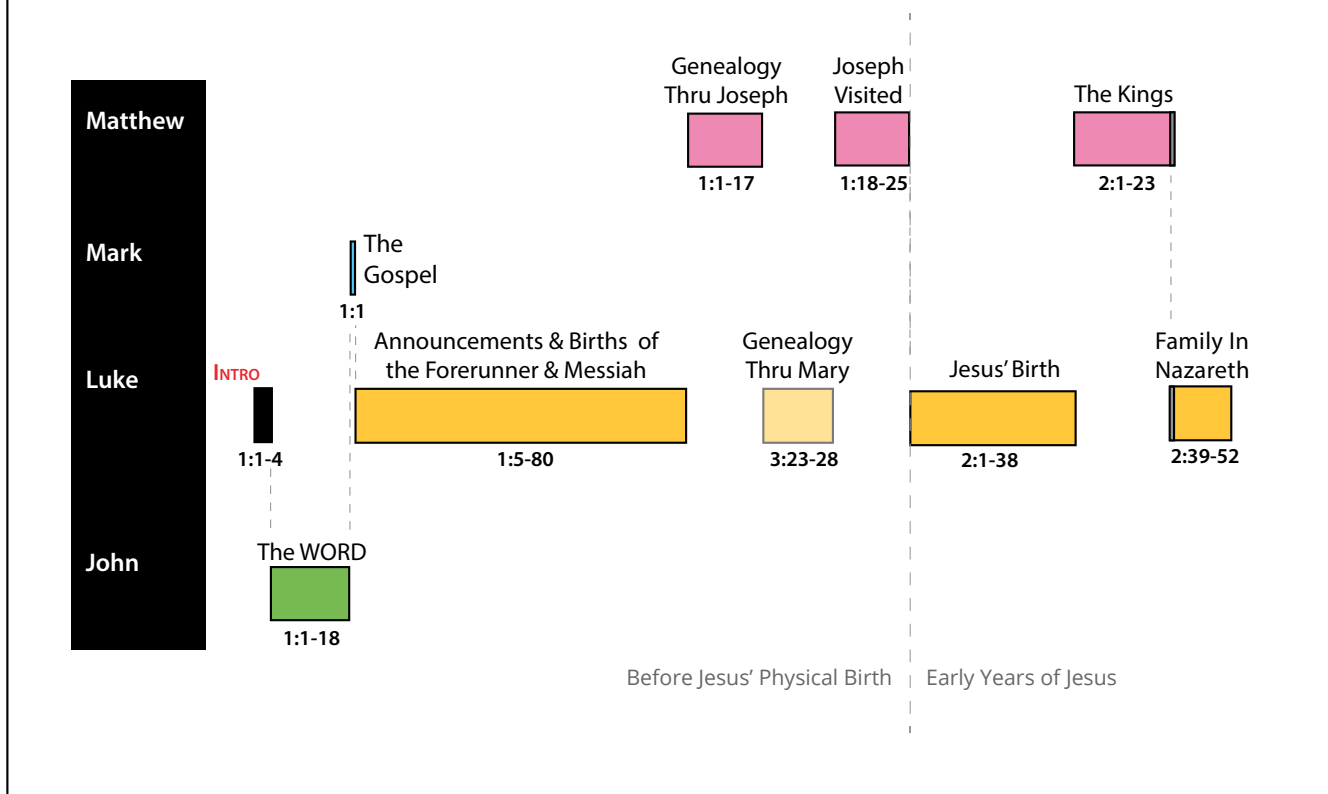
Matthew

Mark

Luke

John

Genealogy Thru Joseph

1:1-17

Joseph Visited

1:18-25

The Kings

2:1-23

The Gospel

1:1

INTRO

1:1-4

Announcements & Births of the Forerunner & Messiah

1:5-80

Genealogy Thru Mary

3:23-28

Jesus' Birth

2:1-38

Family In Nazareth

2:39-52

The WORD

1:1-18

Before Jesus' Physical Birth

Early Years of Jesus